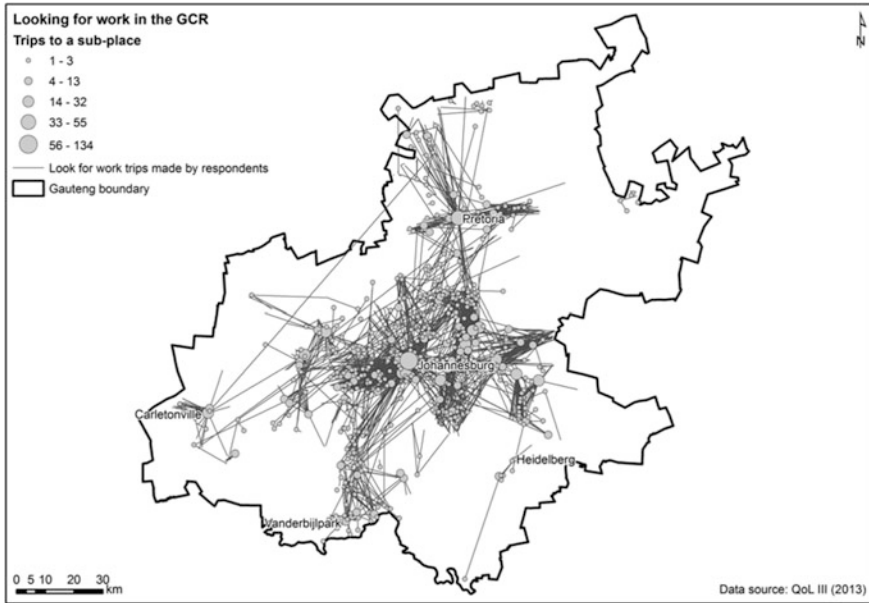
Looking for work in the GCR
Trips to a sub-place
1 - 3
4 - 13
14 - 32
33 - 55
56 - 134
Look for work trips made by respondents
Gauteng boundary

N

Pretoria
Johannesburg
Carletonville
Heidelberg
Vanderbijlpark

0 5 10 20 30 km

Data source: QoL III (2013)